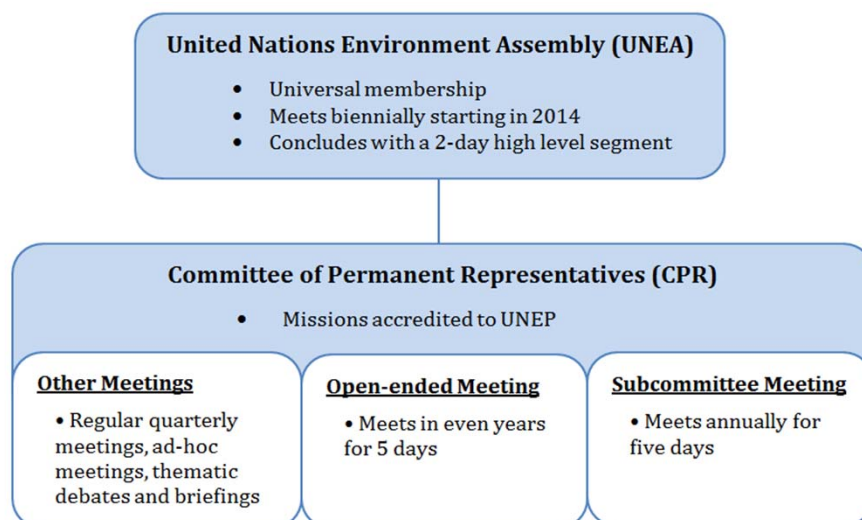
United Nations Environment Assembly (UNEA)

- Universal membership
- Meets biennially starting in 2014
- Concludes with a 2-day high level segment

Committee of Permanent Representatives (CPR)

- Missions accredited to UNEP

Other Meetings

• Regular quarterly meetings, ad-hoc meetings, thematic debates and briefings

Open-ended Meeting

• Meets in even years for 5 days

Subcommittee Meeting

• Meets annually for five days